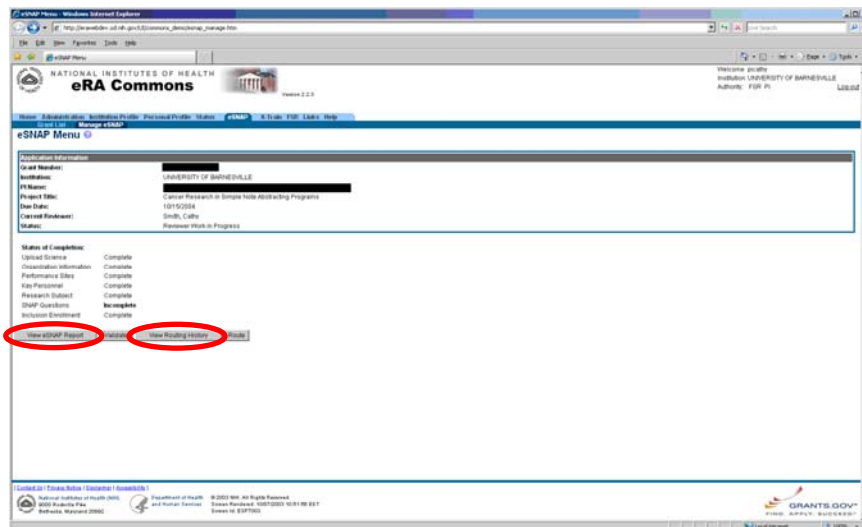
eSNAP Menu - Windows Internet Explorer

http://eraweb.dev.od.nih.gov/commons_demo/esnap_manage.htm

Live Search

File Edit View Favorites Tools Help

eSNAP Menu

Page Tools

NATIONAL INSTITUTES OF HEALTH
eRA Commons

Version 2.2.3

Welcome pcathy
Institution UNIVERSITY OF BARNESVILLE
Authority FSR PI

Log out

Home Administration Institution Profile Personal Profile Status eSNAP X-Train FSR Links Help
Grant List Manage eSNAP

eSNAP Menu

| Application Information | |
|---|---|
| Grant Number: | |
| Institution: | UNIVERSITY OF BARNESVILLE |
| PI Name: | |
| Project Title: | Cancer Research in Simple Note Abstracting Programs |
| Due Date: | 10/15/2004 |
| Current Reviewer: | Smith, Cathy |
| Status: | Reviewer Work in Progress |

Status of Completion:

| | |
|---|---|
| Upload Science | Complete |
| Organization Information | Complete |
| Performance Sites | Complete |
| Key Personnel | Complete |
| Research Subject | Complete |
| SNAP Questions | Incomplete |
| Inclusion Enrollment | Complete |

View eSNAP Report Validate View Routing History Route

Contact Us | Privacy Notice | Disclaimer | Accessibility

National Institutes of Health (NIH) 9000 Rockville Pike Bethesda, Maryland 20892

Department of Health and Human Services

© 2003 NIH. All Rights Reserved. Screen Rendered: 10/07/2003 10:51:58 EST Screen Id: EXPT003

GRANTS.GOV FIND. APPLY. SUCCEED.

Local intranet 100%